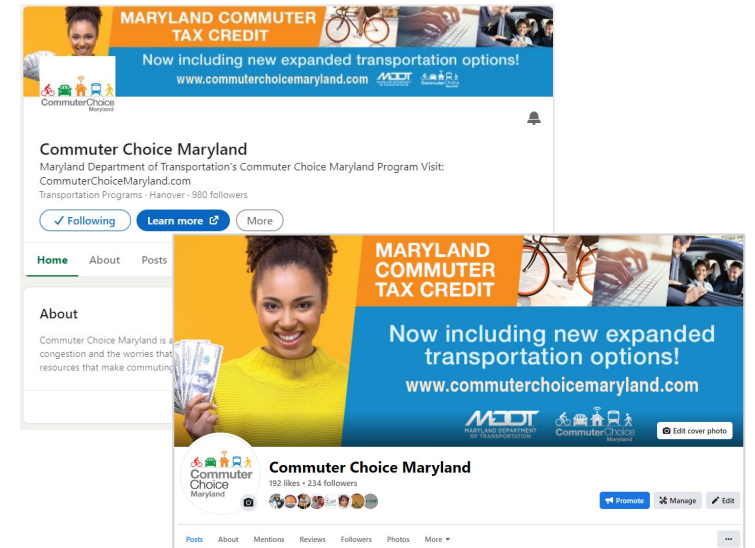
MARYLAND COMMUTER TAX CREDIT
Now including new expanded transportation options!
www.commuterchoicemaryland.com
MDOT
Commuter Choice Maryland

Commuter Choice Maryland
Maryland Department of Transportation's Commuter Choice Maryland Program Visit: CommuterChoiceMaryland.com
Transportation Programs · Hanover · 980 followers
✓ Following
Learn more
More

Home
About
Posts

About
Commuter Choice Maryland is a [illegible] congestion and the worries that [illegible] resources that make commutin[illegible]

MARYLAND COMMUTER TAX CREDIT
Now including new expanded transportation options!
www.commuterchoicemaryland.com
MDOT
MARYLAND DEPARTMENT OF TRANSPORTATION
Commuter Choice Maryland
Edit cover photo

Commuter Choice Maryland
Commuter Choice Maryland
192 likes • 234 followers
Promote
Manage
Edit

Posts
About
Mentions
Reviews
Followers
Photos
More
...